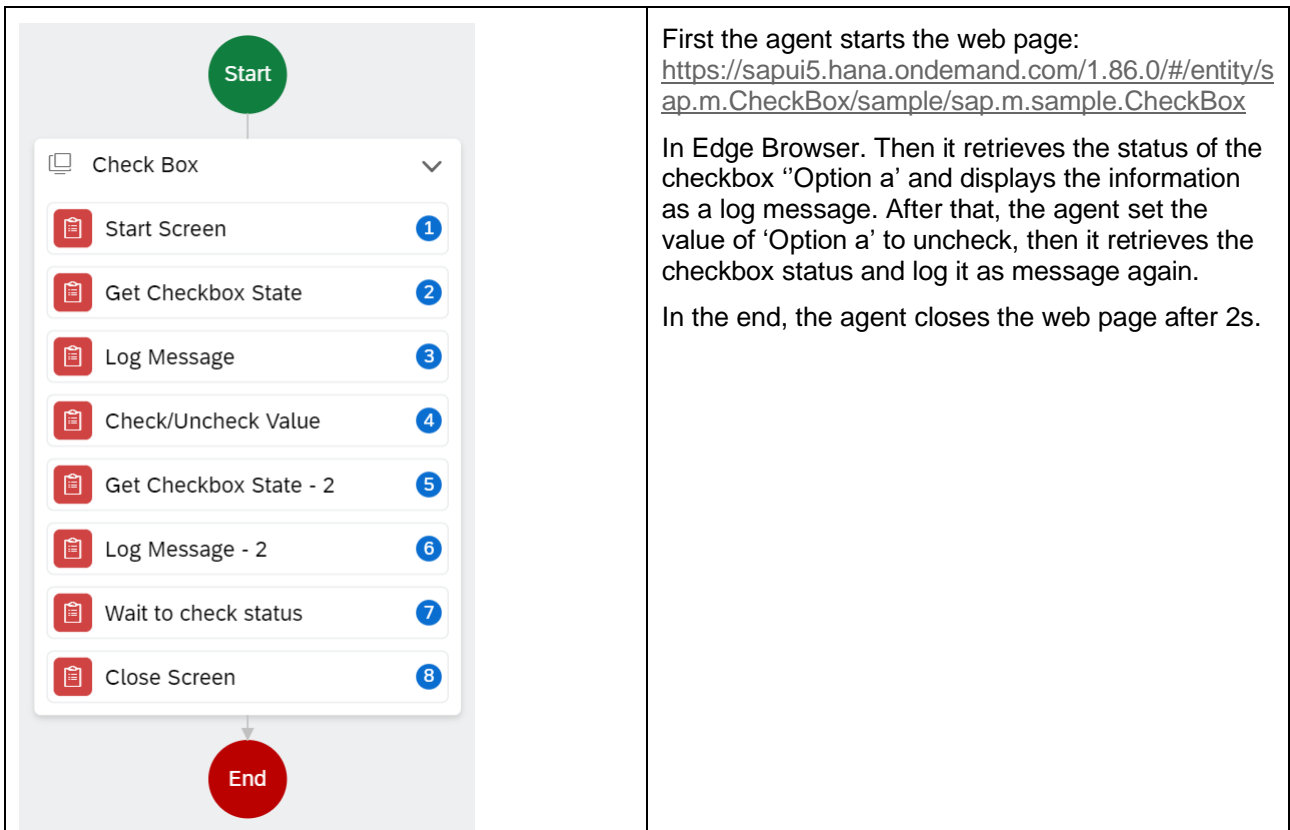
| Start<br>Check Box<br>Start Screen 1<br>Get Checkbox State 2<br>Log Message 3<br>Check/Uncheck Value 4<br>Get Checkbox State - 2 5<br>Log Message - 2 6<br>Wait to check status 7<br>Close Screen 8<br>End | First the agent starts the web page: https://sapui5.hana.ondemand.com/1.86.0/#/entity/sap.m.CheckBox/sample/sap.m.sample.CheckBox<br><br>In Edge Browser. Then it retrieves the status of the checkbox ‘’Option a’ and displays the information as a log message. After that, the agent set the value of ‘Option a’ to uncheck, then it retrieves the checkbox status and log it as message again.<br><br>In the end, the agent closes the web page after 2s. |
|---|---|